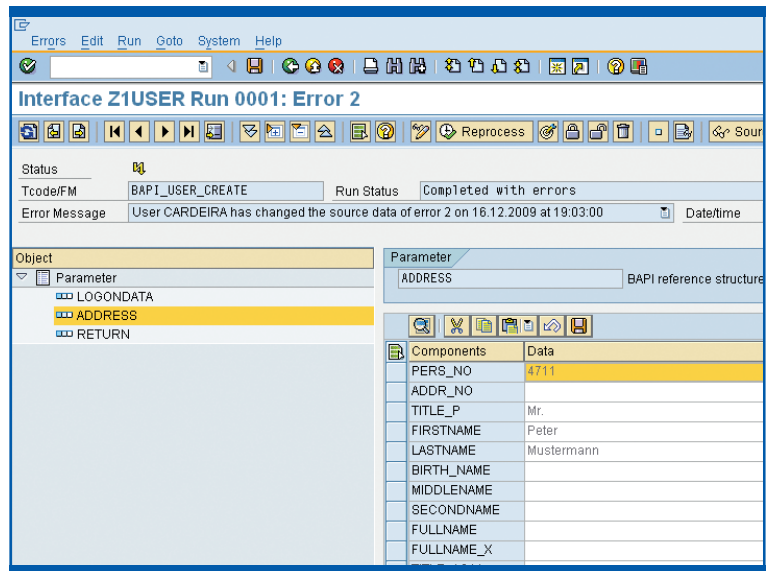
Errors Edit Run Goto System Help

Interface Z1USER Run 0001: Error 2

Reprocess

Sour

Status

Tcode/FM BAPI_USER_CREATE

Run Status Completed with errors

Error Message User CARDEIRA has changed the source data of error 2 on 16.12.2009 at 19:03:00

Date/time

Object

Parameter

LOGONDATA

ADDRESS

RETURN

Parameter

ADDRESS

BAPI reference structure

| Components | Data |
|---|---|
| PERS_NO | 4711 |
| ADDR_NO | |
| TITLE_P | Mr. |
| FIRSTNAME | Peter |
| LASTNAME | Mustermann |
| BIRTH_NAME | |
| MIDDLENAME | |
| SECONDNAME | |
| FULLNAME | |
| FULLNAME_X | |